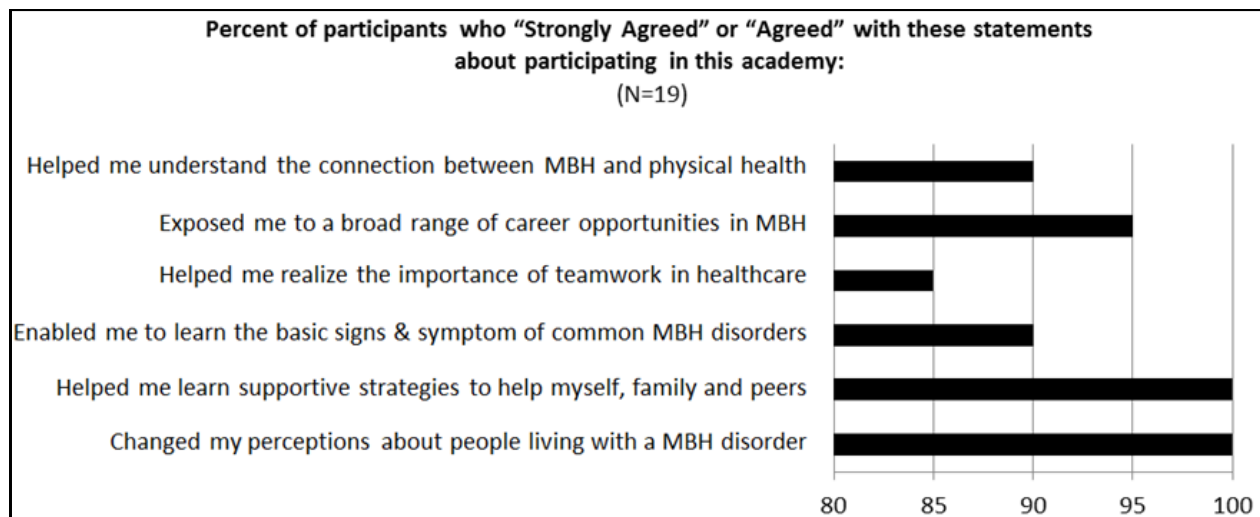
Percent of participants who “Strongly Agreed” or “Agreed” with these statements about participating in this academy:
(N=19)

Helped me understand the connection between MBH and physical health

Exposed me to a broad range of career opportunities in MBH

Helped me realize the importance of teamwork in healthcare

Enabled me to learn the basic signs & symptom of common MBH disorders

Helped me learn supportive strategies to help myself, family and peers

Changed my perceptions about people living with a MBH disorder

80 85 90 95 100